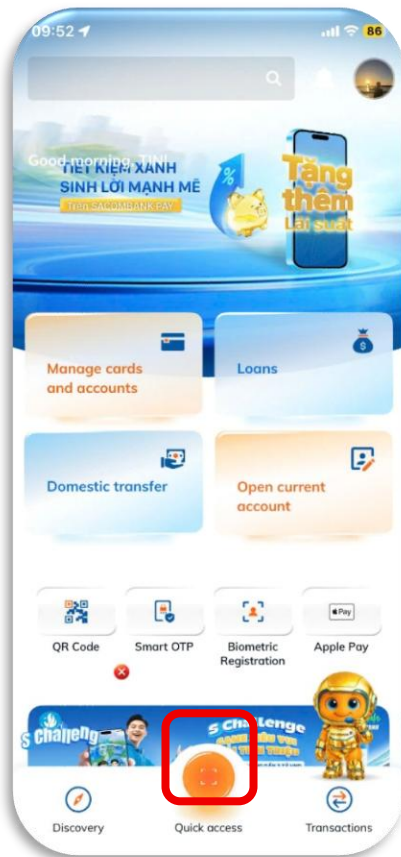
09:52 86

Good morning, TIN

TIẾT KIỆM XANH
SINH LỜI MẠNH MẼ
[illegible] SACOMBANK PAY

%

Tặng thêm Lãi suất

Manage cards and accounts

Loans

$

Domestic transfer

Open current account

QR Code

Smart OTP

Biometric Registration

Pay

Apple Pay

S Challenge

S Challenge

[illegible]

Discovery

Quick access

Transactions